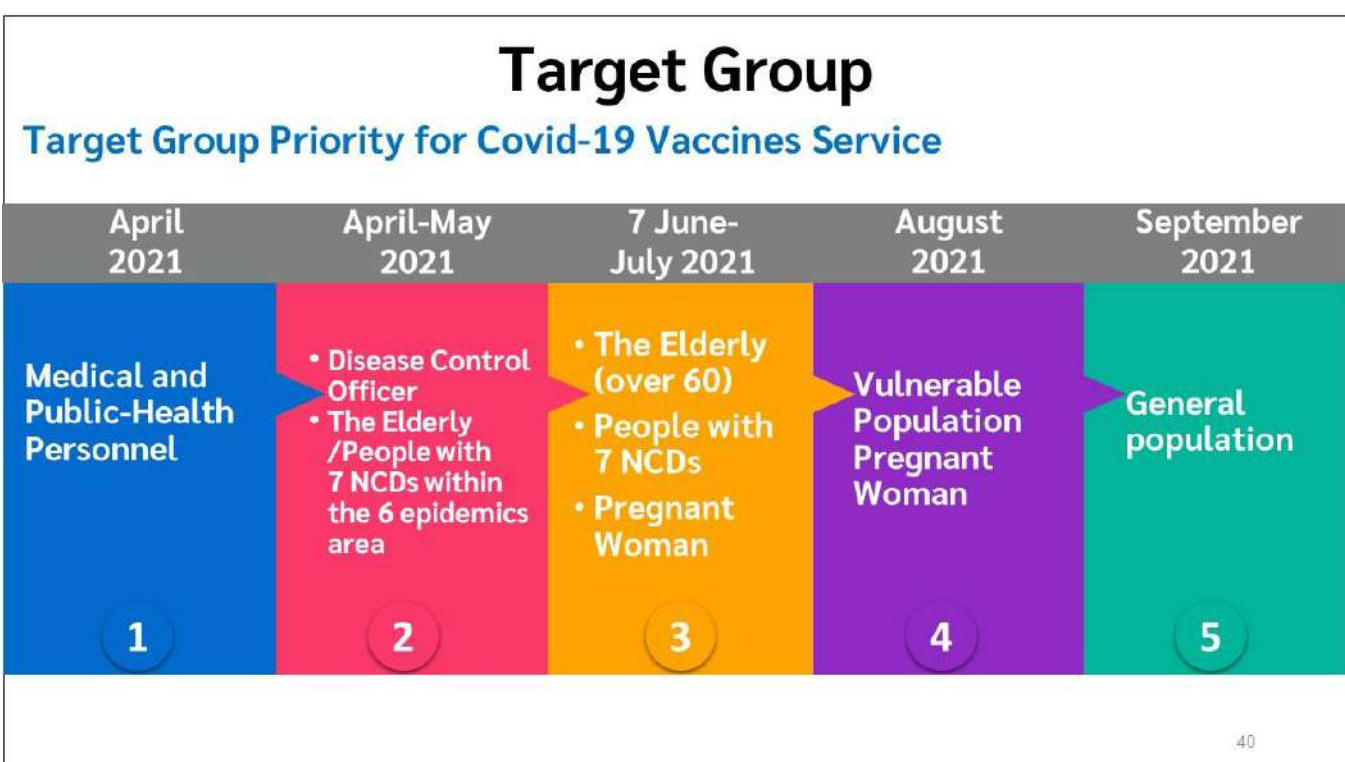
Target Group

Target Group Priority for Covid-19 Vaccines Service

April 2021

Medical and Public-Health Personnel

1

April-May 2021

• Disease Control Officer
• The Elderly /People with 7 NCDs within the 6 epidemics area

2

7 June-July 2021

• The Elderly (over 60)
• People with 7 NCDs
• Pregnant Woman

3

August 2021

Vulnerable Population Pregnant Woman

4

September 2021

General population

5

40